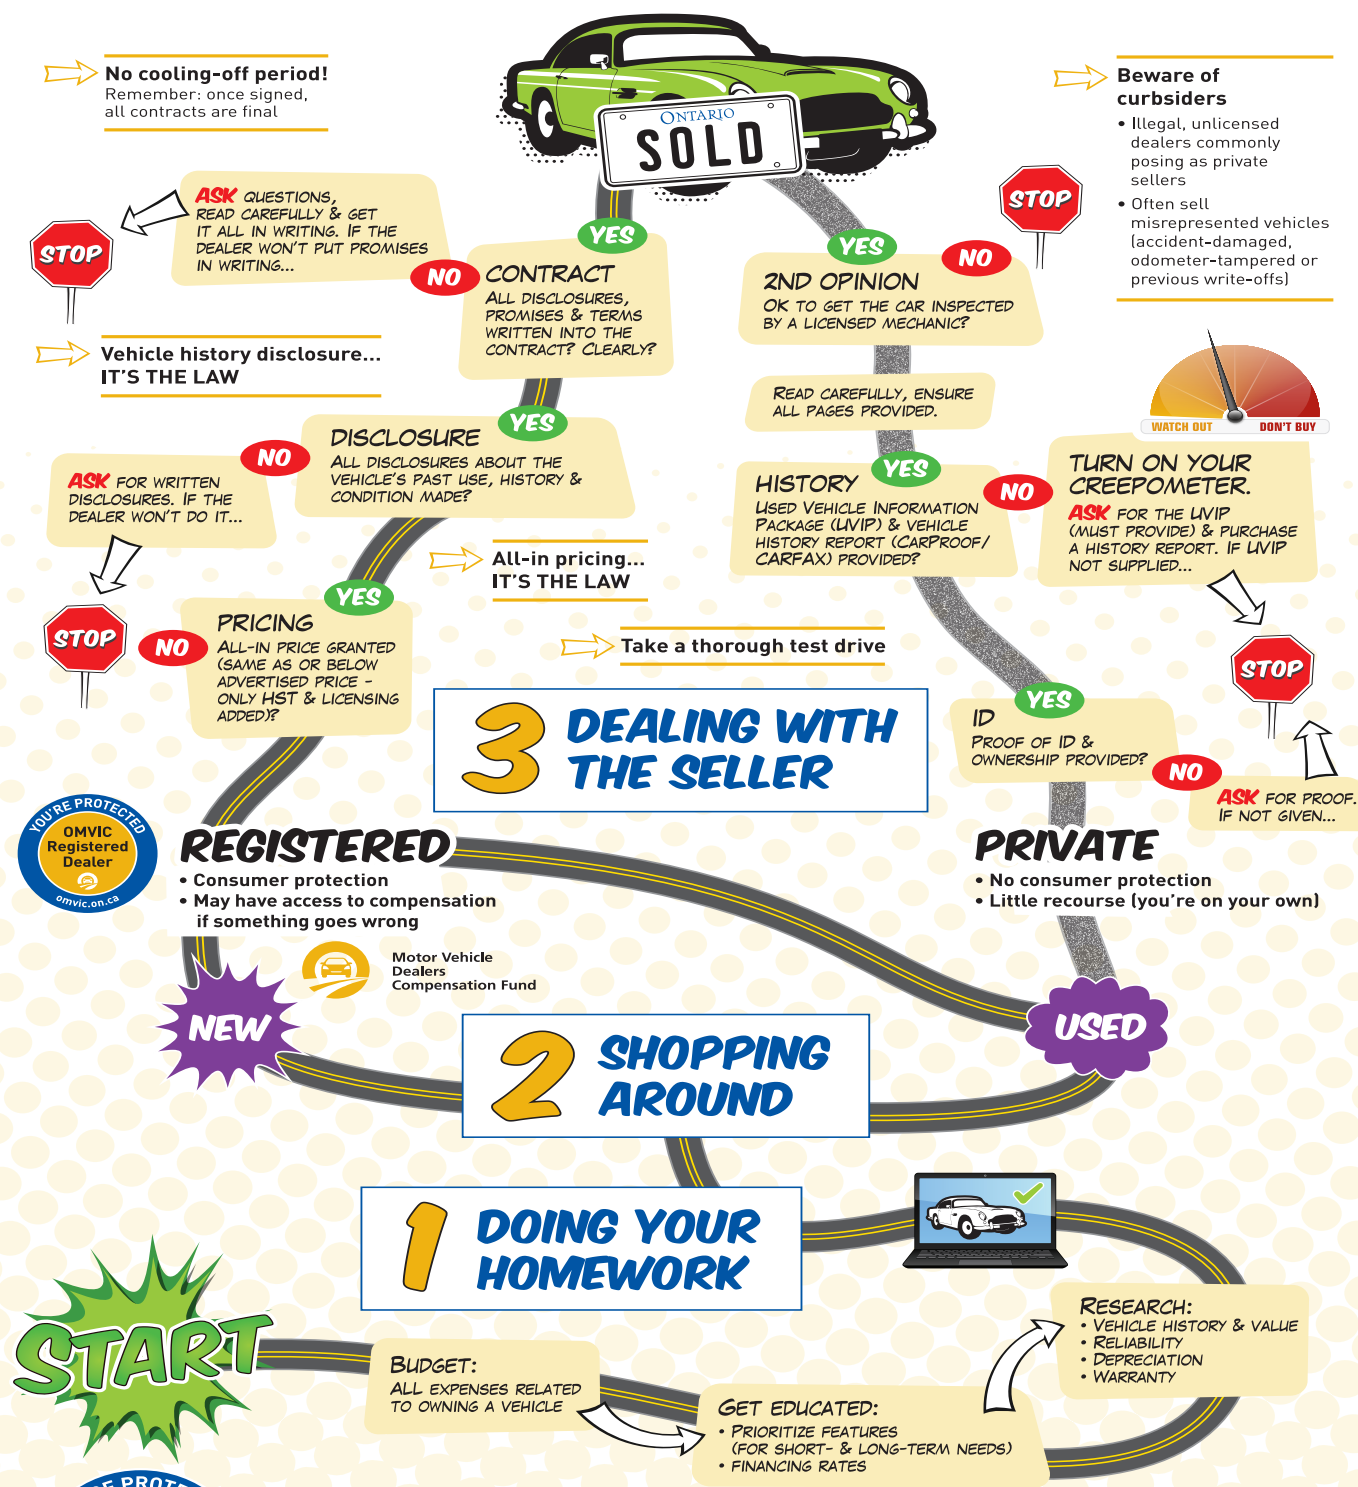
No cooling-off period!
Remember: once signed, all contracts are final

ONTARIO
SOLD

Beware of curbsiders
• Illegal, unlicensed dealers commonly posing as private sellers
• Often sell misrepresented vehicles (accident-damaged, odometer-tampered or previous write-offs)

ASK QUESTIONS, READ CAREFULLY & GET IT ALL IN WRITING. IF THE DEALER WON'T PUT PROMISES IN WRITING...

STOP

YES
NO
CONTRACT
ALL DISCLOSURES, PROMISES & TERMS WRITTEN INTO THE CONTRACT? CLEARLY?

STOP

YES
NO
2ND OPINION
OK TO GET THE CAR INSPECTED BY A LICENSED MECHANIC?

Vehicle history disclosure...
IT'S THE LAW

READ CAREFULLY, ENSURE ALL PAGES PROVIDED.

WATCH OUT
DON'T BUY

YES
DISCLOSURE
ALL DISCLOSURES ABOUT THE VEHICLE'S PAST USE, HISTORY & CONDITION MADE?

NO
ASK FOR WRITTEN DISCLOSURES. IF THE DEALER WON'T DO IT...

YES
NO
HISTORY
USED VEHICLE INFORMATION PACKAGE (UVIP) & VEHICLE HISTORY REPORT (CARPROOF/ CARFAX) PROVIDED?

TURN ON YOUR CREEPOMETER.
ASK FOR THE UVIP (MUST PROVIDE) & PURCHASE A HISTORY REPORT. IF UVIP NOT SUPPLIED...

All-in pricing...
IT'S THE LAW

STOP
NO
YES
PRICING
ALL-IN PRICE GRANTED (SAME AS OR BELOW ADVERTISED PRICE - ONLY HST & LICENSING ADDED)?

Take a thorough test drive

STOP

3 DEALING WITH THE SELLER

YES
ID
PROOF OF ID & OWNERSHIP PROVIDED?
NO

ASK FOR PROOF. IF NOT GIVEN...

YOU'RE PROTECTED
OMVIC Registered Dealer
omvic.on.ca

REGISTERED
• Consumer protection
• May have access to compensation if something goes wrong

PRIVATE
• No consumer protection
• Little recourse (you're on your own)

Motor Vehicle Dealers Compensation Fund

NEW

USED

2 SHOPPING AROUND

1 DOING YOUR HOMEWORK

START

BUDGET:
ALL EXPENSES RELATED TO OWNING A VEHICLE

GET EDUCATED:
• PRIORITIZE FEATURES (FOR SHORT- & LONG-TERM NEEDS)
• FINANCING RATES

RESEARCH:
• VEHICLE HISTORY & VALUE
• RELIABILITY
• DEPRECIATION
• WARRANTY